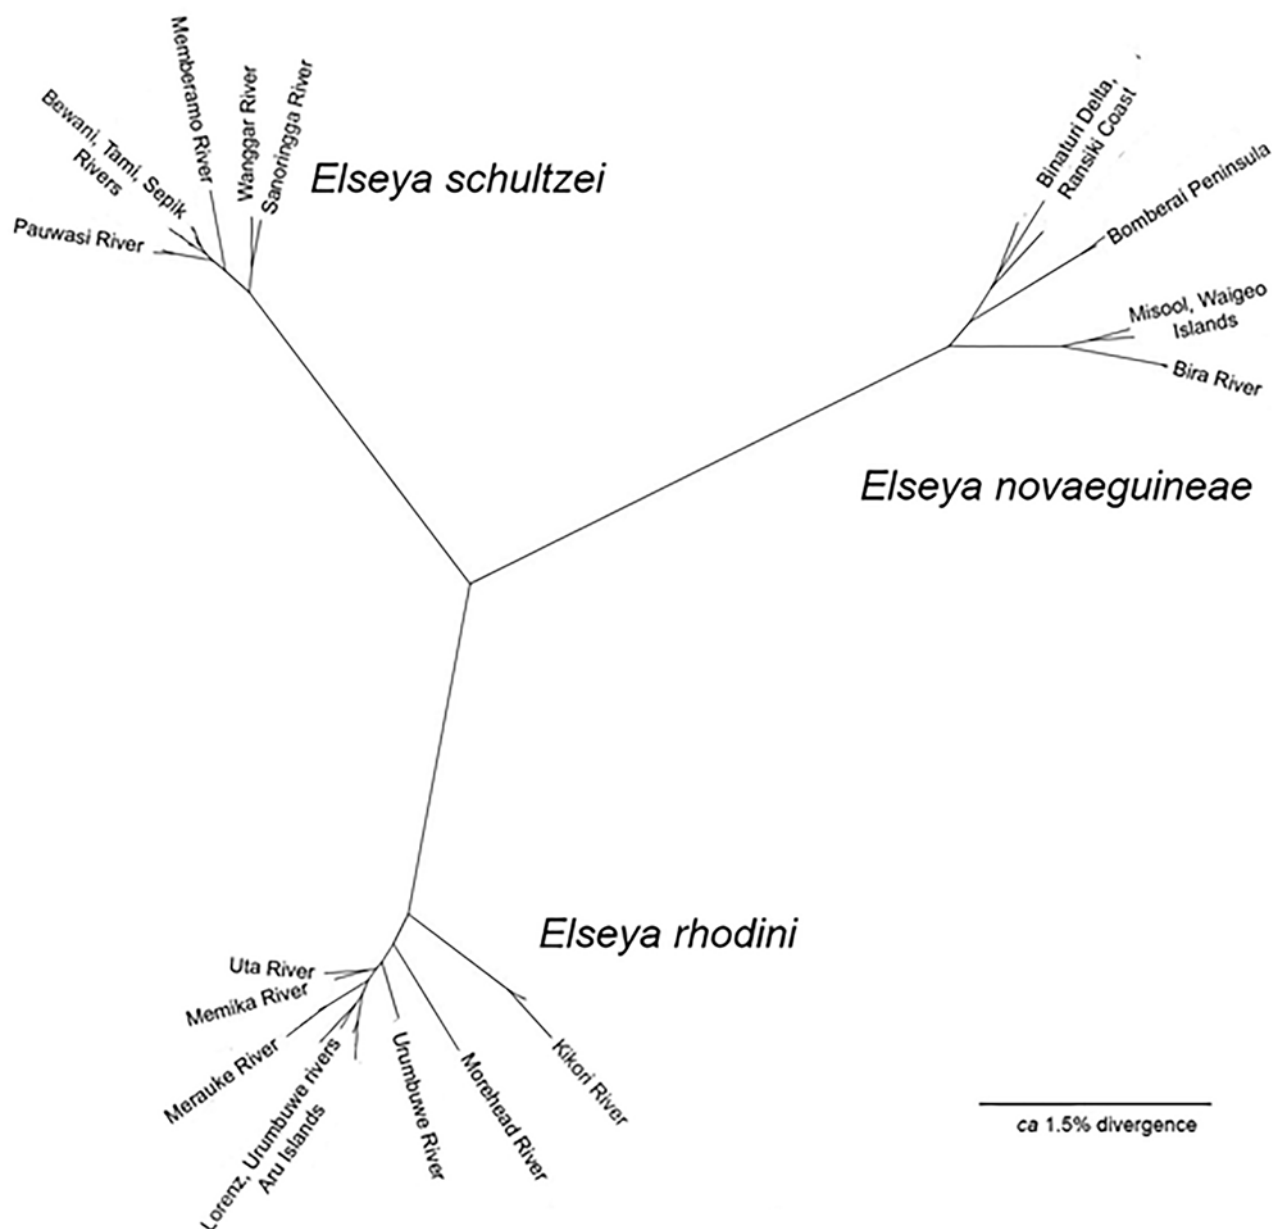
Bewani, Tami, Sepik Rivers

Memberamo River

Wanggar River

Sanoringga River

Elseya schultzei

Pauwasi River

Binaturi Delta, Ransiki Coast

Bomberai Peninsula

Misool, Waigeo Islands

Bira River

Elseya novaeguineae

Elseya rhodini

Uta River

Memika River

Merauke River

Lorenz, Urumbuwe rivers Aru Islands

Urumbuwe River

Morehead River

Kikori River

ca 1.5% divergence